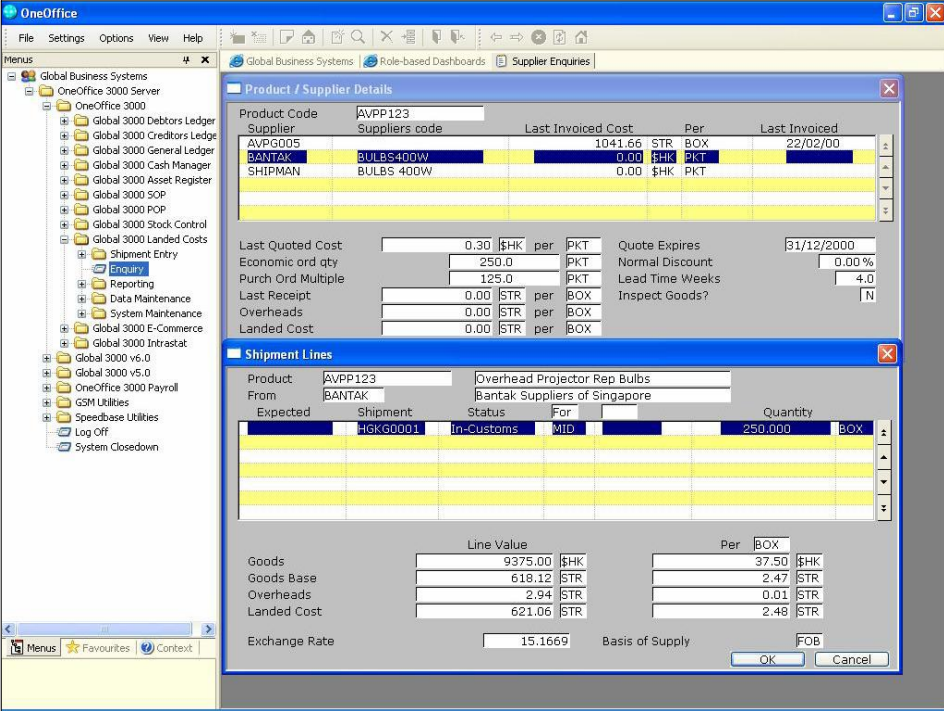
OneOffice

File Settings Options View Help

Menus

Global Business Systems
OneOffice 3000 Server
OneOffice 3000
Global 3000 Debtors Ledger
Global 3000 Creditors Ledge
Global 3000 General Ledger
Global 3000 Cash Manager
Global 3000 Asset Register
Global 3000 SOP
Global 3000 POP
Global 3000 Stock Control
Global 3000 Landed Costs
Shipment Entry
Enquiry
Reporting
Data Maintenance
System Maintenance
Global 3000 E-Commerce
Global 3000 Intrastat
Global 3000 v6.0
Global 3000 v5.0
OneOffice 3000 Payroll
GSM Utilities
Speedbase Utilities
Log Off
System Closedown

Menus | Favourites | Context

Global Business Systems | Role-based Dashboards | Supplier Enquiries

Product / Supplier Details

Product Code AVPP123

| Supplier | Suppliers code | Last Invoiced Cost | | Per | Last Invoiced |
|---|---|---|---|---|---|
| AVPG005 | | 1041.66 | STR | BOX | 22/02/00 |
| BANTAK | BULBS400W | 0.00 | $HK | PKT | |
| SHIPMAN | BULBS 400W | 0.00 | $HK | PKT | |

Last Quoted Cost 0.30 $HK per PKT
Economic ord qty 250.0 PKT
Purch Ord Multiple 125.0 PKT
Last Receipt 0.00 STR per BOX
Overheads 0.00 STR per BOX
Landed Cost 0.00 STR per BOX
Quote Expires 31/12/2000
Normal Discount 0.00 %
Lead Time Weeks 4.0
Inspect Goods? N

Shipment Lines

Product AVPP123 Overhead Projector Rep Bulbs
From BANTAK Bantak Suppliers of Singapore

| Expected | Shipment | Status | For | | Quantity | |
|---|---|---|---|---|---|---|
| | HGKG0001 | In-Customs | MID | | 250.000 | BOX |

| | Line Value | | Per | BOX |
|---|---|---|---|---|
| Goods | 9375.00 | $HK | 37.50 | $HK |
| Goods Base | 618.12 | STR | 2.47 | STR |
| Overheads | 2.94 | STR | 0.01 | STR |
| Landed Cost | 621.06 | STR | 2.48 | STR |

Exchange Rate 15.1669
Basis of Supply FOB

OK Cancel